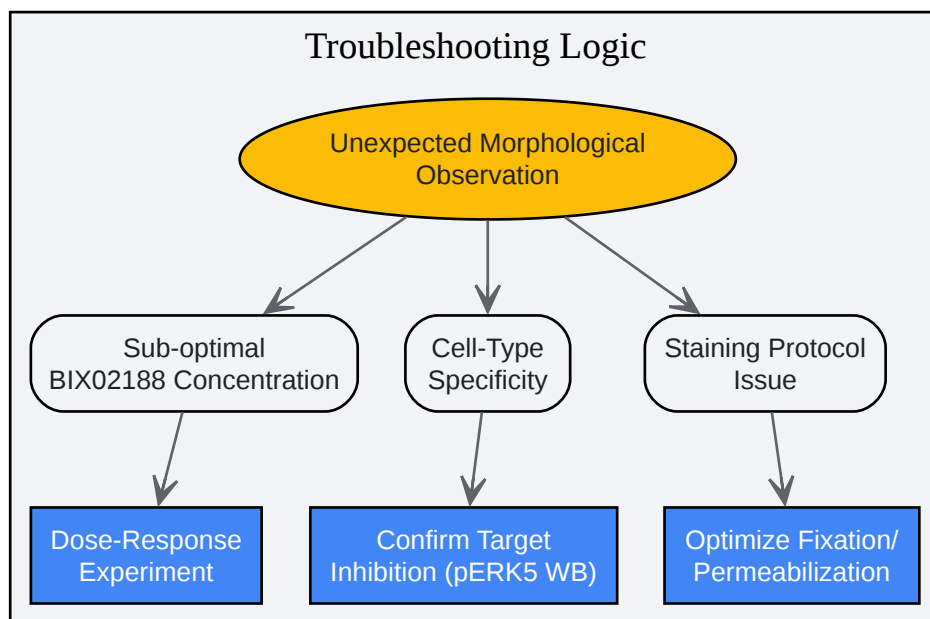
Troubleshooting Logic

Unexpected Morphological Observation

Sub-optimal BIX02188 Concentration

Cell-Type Specificity

Staining Protocol Issue

Dose-Response Experiment

Confirm Target Inhibition (pERK5 WB)

Optimize Fixation/ Permeabilization